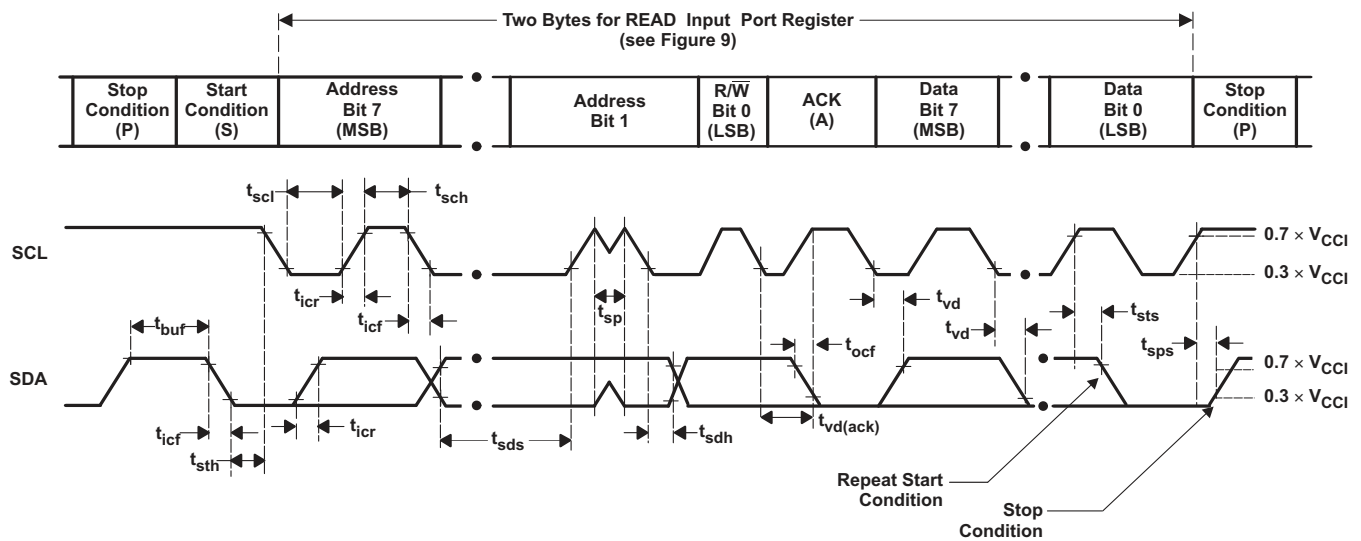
Two Bytes for READ Input Port Register
(see Figure 9)

| Stop Condition (P) | Start Condition (S) | Address Bit 7 (MSB) | Address Bit 1 | R/$\overline{W}$ Bit 0 (LSB) | ACK (A) | Data Bit 7 (MSB) | Data Bit 0 (LSB) | Stop Condition (P) |
|---|---|---|---|---|---|---|---|---|

$t_{scl}$
$t_{sch}$

SCL

$0.7 \times V_{CCI}$
$0.3 \times V_{CCI}$

$t_{icr}$
$t_{icf}$
$t_{sp}$
$t_{vd}$
$t_{vd}$
$t_{sts}$
$t_{buf}$

SDA

$t_{ocf}$
$t_{sps}$

$0.7 \times V_{CCI}$
$0.3 \times V_{CCI}$

$t_{icf}$
$t_{icr}$
$t_{sth}$
$t_{sds}$
$t_{sdh}$
$t_{vd(ack)}$

Repeat Start Condition

Stop Condition